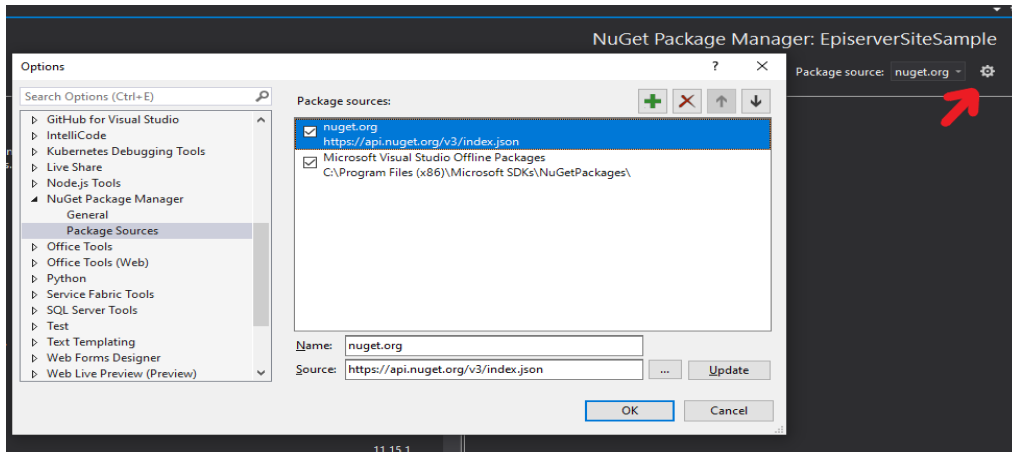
NuGet Package Manager: EpiserverSiteSample

Options

?

Package source: nuget.org

Search Options (Ctrl+E)

GitHub for Visual Studio
IntelliCode
Kubernetes Debugging Tools
Live Share
Node.js Tools
NuGet Package Manager
General
Package Sources
Office Tools
Office Tools (Web)
Python
Service Fabric Tools
SQL Server Tools
Test
Text Templating
Web Forms Designer
Web Live Preview (Preview)

Package sources:

nuget.org
https://api.nuget.org/v3/index.json
Microsoft Visual Studio Offline Packages
C:\Program Files (x86)\Microsoft SDKs\NuGetPackages\

Name: nuget.org
Source: https://api.nuget.org/v3/index.json
...
Update

OK
Cancel

11.15.1